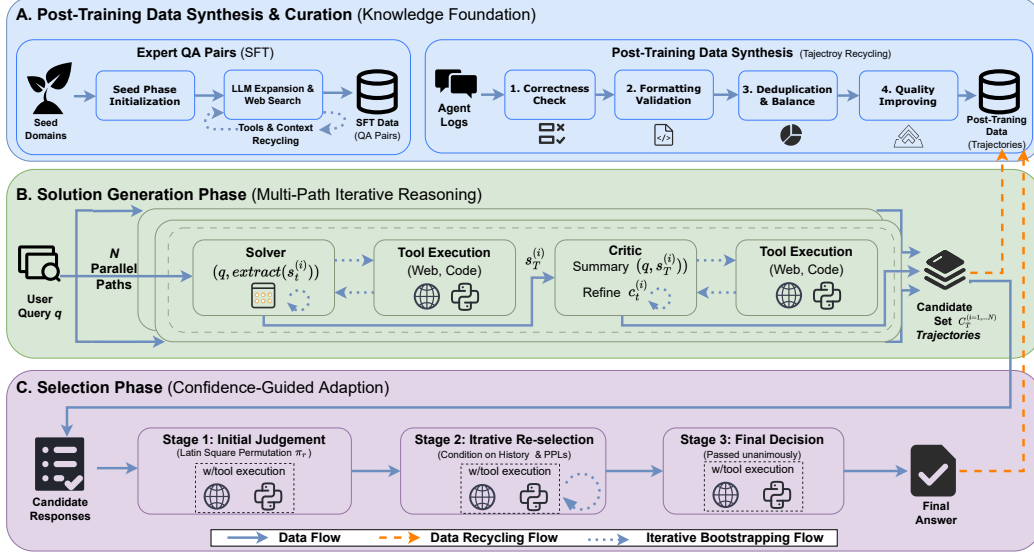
A. Post-Training Data Synthesis & Curation (Knowledge Foundation)

Expert QA Pairs (SFT)

Seed Domains

Seed Phase Initialization

LLM Expansion & Web Search

Tools & Context Recycling

SFT Data (QA Pairs)

Post-Training Data Synthesis (Tajectroy Recycling)

Agent Logs

1. Correctness Check

2. Formatting Validation

3. Deduplication & Balance

4. Quality Improving

Post-Traning Data (Trajectories)

B. Solution Generation Phase (Multi-Path Iterative Reasoning)

User Query $q$

$N$ Parallel Paths

Solver $(q, extract(s_t^{(i)}))$

Tool Execution (Web, Code)

$s_T^{(i)}$

Critic Summary $(q, s_T^{(i)})$ Refine $c_t^{(i)}$

Tool Execution (Web, Code)

Candidate Set $C_T^{(i=1,...N)}$ Trajectories

C. Selection Phase (Confidence-Guided Adaption)

Candidate Responses

Stage 1: Initial Judgement (Latin Square Permutation $\pi_r$) w/tool execution

Stage 2: Itrative Re-selection (Condition on History & PPLs) w/tool execution

Stage 3: Final Decision (Passed unanimously) w/tool execution

Final Answer

Data Flow    Data Recycling Flow    Iterative Bootstrapping Flow